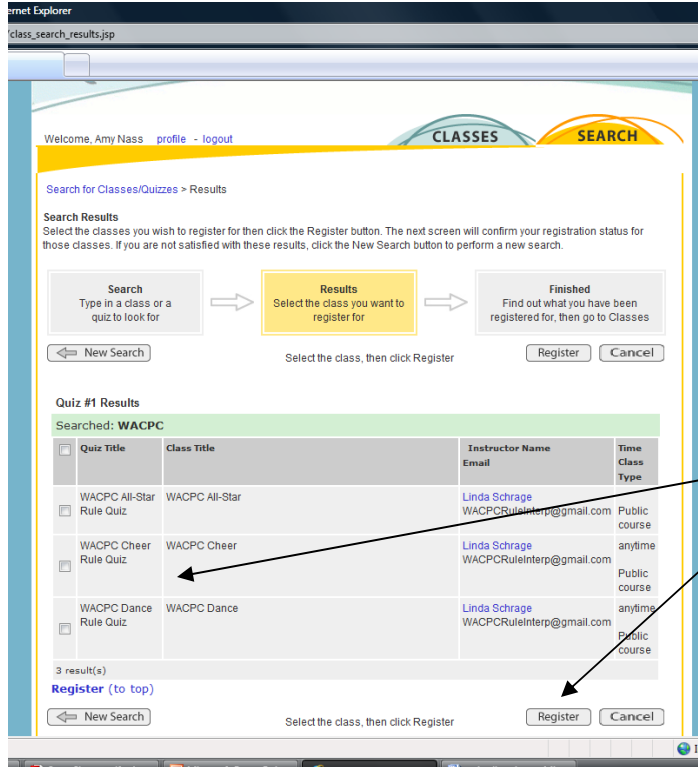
ernet Explorer

/class_search_results.jsp

Welcome, Amy Nass profile - logout

CLASSES SEARCH

Search for Classes/Quizzes > Results

Search Results
Select the classes you wish to register for then click the Register button. The next screen will confirm your registration status for those classes. If you are not satisfied with these results, click the New Search button to perform a new search.

Search
Type in a class or a quiz to look for

Results
Select the class you want to register for

Finished
Find out what you have been registered for, then go to Classes

New Search

Select the class, then click Register

Register Cancel

Quiz #1 Results

Searched: WACPC

| | Quiz Title | Class Title | Instructor Name Email | Time Class Type |
|---|---|---|---|---|
| | WACPC All-Star Rule Quiz | WACPC All-Star | Linda Schrage WACPCRuleInterp@gmail.com | Public course |
| | WACPC Cheer Rule Quiz | WACPC Cheer | Linda Schrage WACPCRuleInterp@gmail.com | anytime Public course |
| | WACPC Dance Rule Quiz | WACPC Dance | Linda Schrage WACPCRuleInterp@gmail.com | anytime Public course |

3 result(s)

Register (to top)

New Search

Select the class, then click Register

Register Cancel